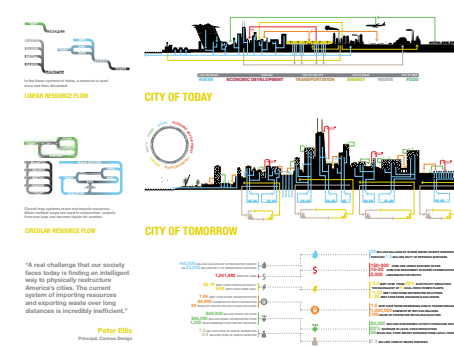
In the linear systems of today, a resource is used once and then discarded.

LINEAR RESOURCE FLOW

WATER ECONOMIC DEVELOPMENT TRANSPORTATION ENERGY WASTE FOOD

CITY OF TODAY

Closed loop systems reuse and recycle resources. When multiple loops are used in conjunction, outputs from one loop can become inputs for another.

CIRCULAR RESOURCE FLOW

CITY OF TOMORROW

"A real challenge that our society faces today is finding an intelligent way to physically restructure America's cities. The current system of importing resources and exporting waste over long distances is incredibly inefficient."

Peter Ellis
Principal, Cannon Design

1,241,488

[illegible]